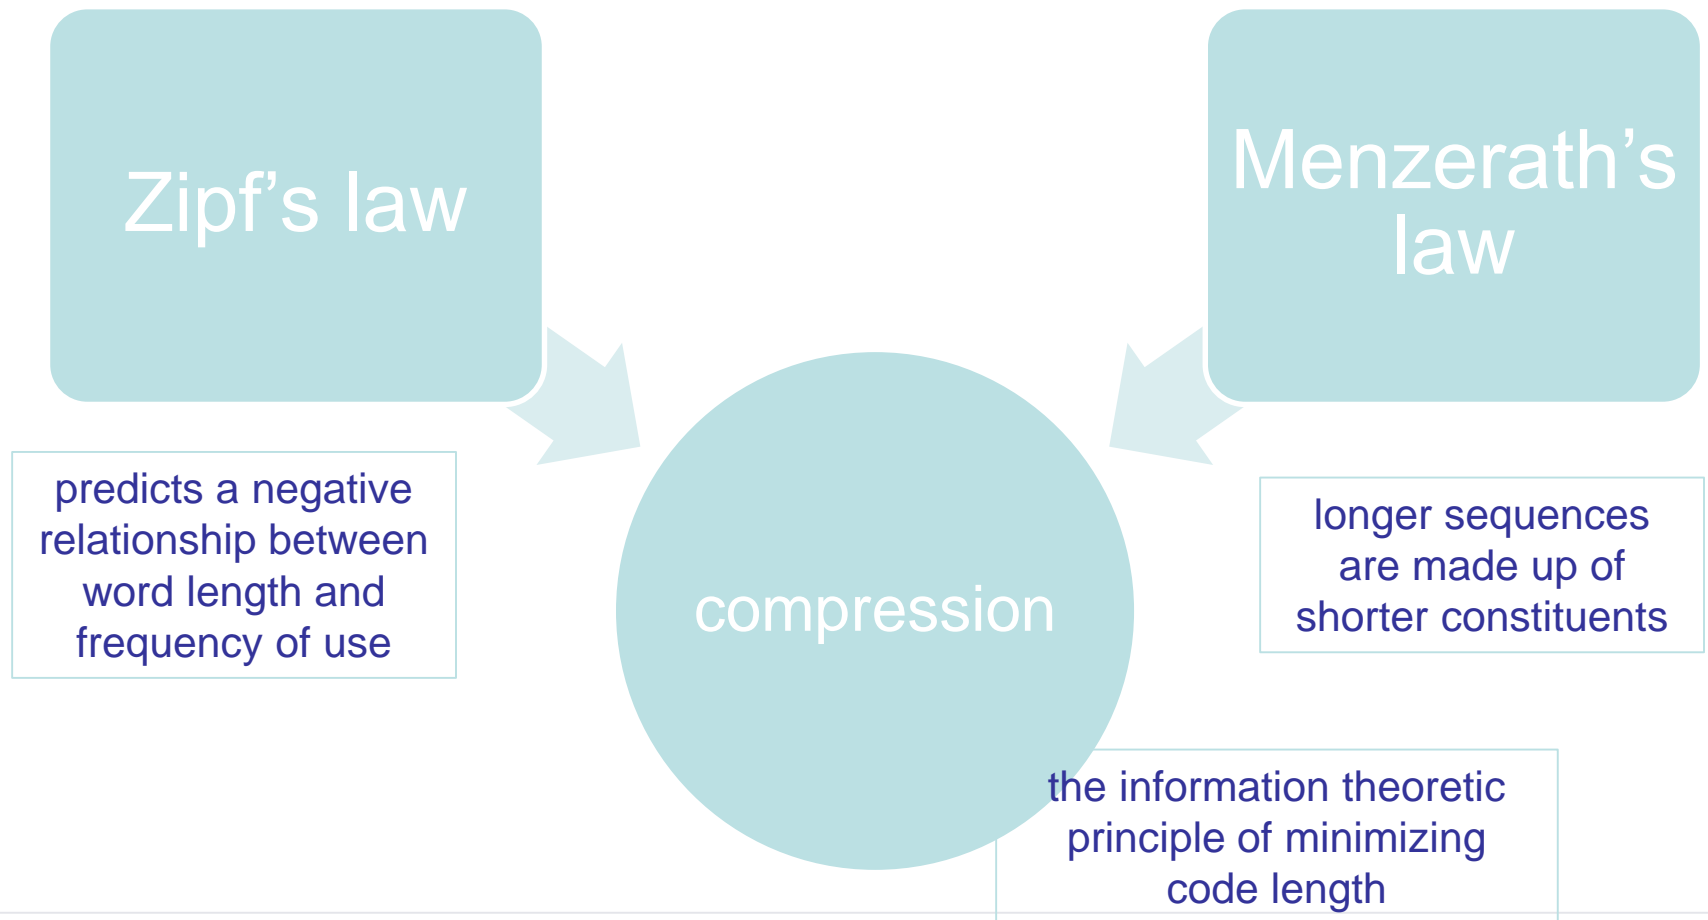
Zipf’s law

Menzerath’s law

predicts a negative relationship between word length and frequency of use

compression

longer sequences are made up of shorter constituents

the information theoretic principle of minimizing code length